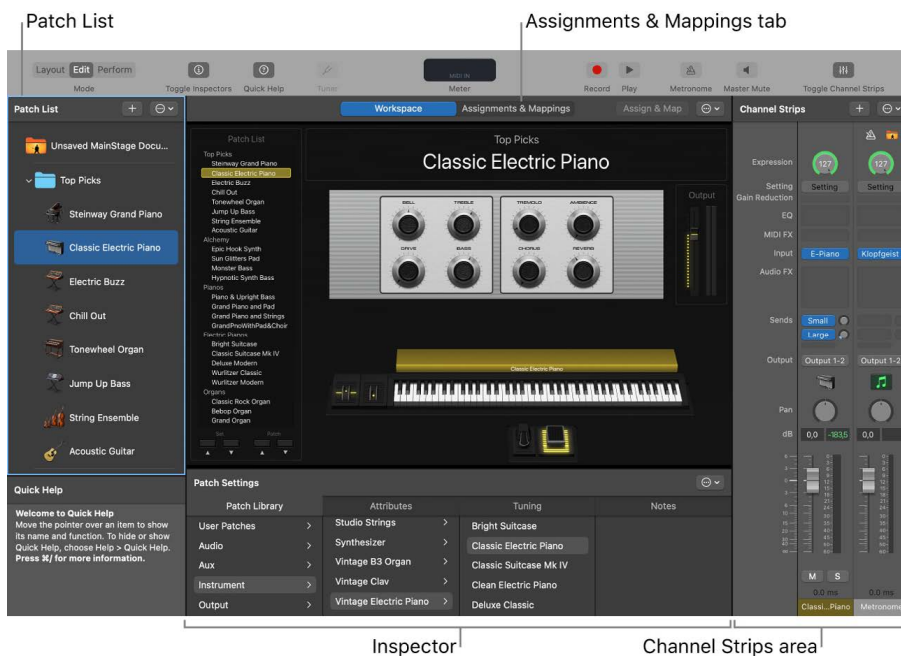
Patch List

Assignments & Mappings tab

Layout Edit Perform
Mode
Toggle Inspectors
Quick Help
Tuner
MIDI IN
Meter
Record
Play
Metronome
Master Mute
Toggle Channel Strips

Patch List
Unsaved MainStage Docu...
Top Picks
Steinway Grand Piano
Classic Electric Piano
Electric Buzz
Chill Out
Tonewheel Organ
Jump Up Bass
String Ensemble
Acoustic Guitar

Quick Help
Welcome to Quick Help
Move the pointer over an item to show its name and function. To hide or show Quick Help, choose Help > Quick Help. Press ⌘/ for more information.

Workspace
Assignments & Mappings
Assign & Map

Patch List
Top Picks
Steinway Grand Piano
Classic Electric Piano
Electric Buzz
Chill Out
Tonewheel Organ
Jump Up Bass
String Ensemble
Acoustic Guitar
Alchemy
Epic Hook Synth
Sun Glitters Pad
Monster Bass
Hypnotic Synth Bass
Pianos
Piano & Upright Bass
Grand Piano and Pad
Grand Piano and Strings
GrandProWithPad&Choir
Electric Pianos
Bright Suitcase
Classic Suitcase Mk IV
Deluxe Modern
Wurlitzer Classic
Wurlitzer Modern
Organs
Classic Rock Organ
Bebop Organ
Grand Organ
Set
Patch

Top Picks
Classic Electric Piano
BELL
TREBLE
TREMOLO
AMBIENCE
DRIVE
BASS
CHORUS
REVERB
Output
Classic Electric Piano

Channel Strips
Expression
127
127
Setting
Gain Reduction
Setting
Setting
EQ
MIDI FX
Input
E-Piano
Klopfgeist
Audio FX
Sends
Small
Large
Output
Output 1-2
Output 1-2
Pan
dB
0,0
-183,5
0,0
M
S
0.0 ms
0.0 ms
Classi...Piano
Metronome

Patch Settings
Patch Library
Attributes
Tuning
Notes
User Patches
Audio
Aux
Instrument
Output
Studio Strings
Synthesizer
Vintage B3 Organ
Vintage Clav
Vintage Electric Piano
Bright Suitcase
Classic Electric Piano
Classic Suitcase Mk IV
Clean Electric Piano
Deluxe Classic

Inspector
Channel Strips area